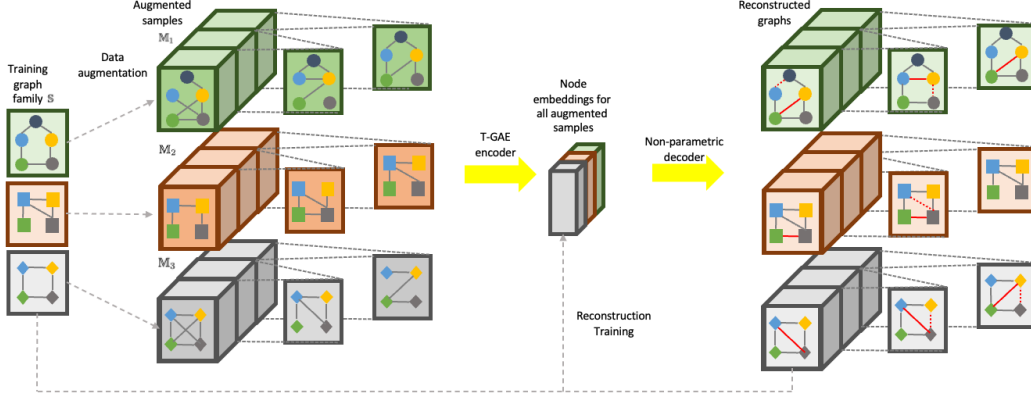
Augmented samples

$\mathbb{M}_1$

Data augmentation

Training graph family $\mathbb{S}$

$\mathbb{M}_2$

$\mathbb{M}_3$

T-GAE encoder

Node embeddings for all augmented samples

Non-parametric decoder

Reconstructed graphs

Reconstruction Training